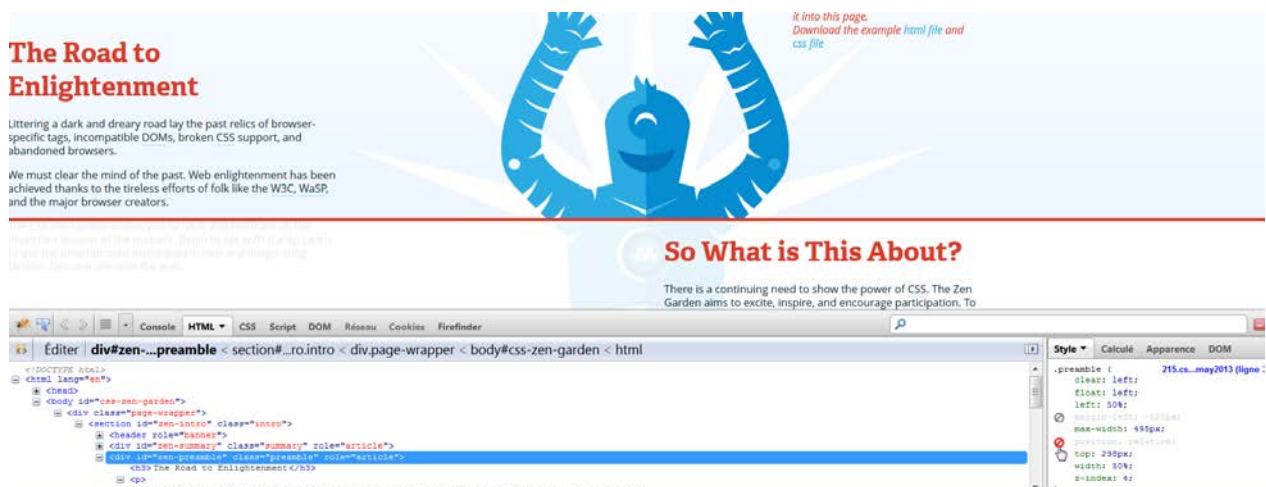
it into this page.
Download the example html file and css file

The Road to Enlightenment

Littering a dark and dreary road lay the past relics of browser-specific tags, incompatible DOMs, broken CSS support, and abandoned browsers.

We must clear the mind of the past. Web enlightenment has been achieved thanks to the tireless efforts of folk like the W3C, WaSP, and the major browser creators.

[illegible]

So What is This About?

There is a continuing need to show the power of CSS. The Zen Garden aims to excite, inspire, and encourage participation. To

Console HTML ▾ CSS Script DOM Réseau Cookies Firefinder

Éditer div#zen-...preamble < section#...ro.intro < div.page-wrapper < body#css-zen-garden < html

<!DOCTYPE html>
<html lang="en">
<head>
<body id="css-zen-garden">
<div class="page-wrapper">
<section id="zen-intro" class="intro">
<header role="banner">
<div id="zen-summary" class="summary" role="article">
<div id="zen-preamble" class="preamble" role="article">
<h3>The Road to Enlightenment</h3>
<p>

Style ▾ Calculé Apparence DOM

.preamble { 215.cs...may2013 (ligne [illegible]
clear: left;
float: left;
left: 50%;
margin-left: -520px;
max-width: 495px;
position: relative;
top: 298px;
width: 50%;
z-index: 4;